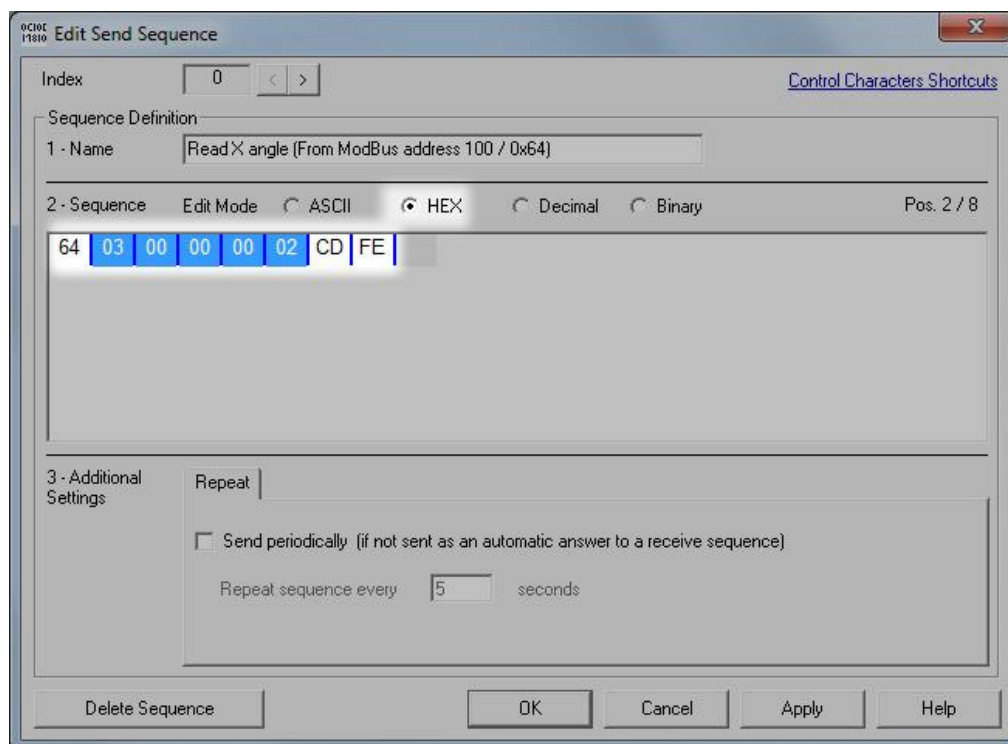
Edit Send Sequence

Index 0 < >

Control Characters Shortcuts

Sequence Definition

1 - Name Read X angle (From ModBus address 100 / 0x64)

2 - Sequence Edit Mode ASCII HEX Decimal Binary Pos. 2 / 8

64 03 00 00 00 02 CD FE

3 - Additional Settings

Repeat

Send periodically (if not sent as an automatic answer to a receive sequence)

Repeat sequence every 5 seconds

Delete Sequence OK Cancel Apply Help